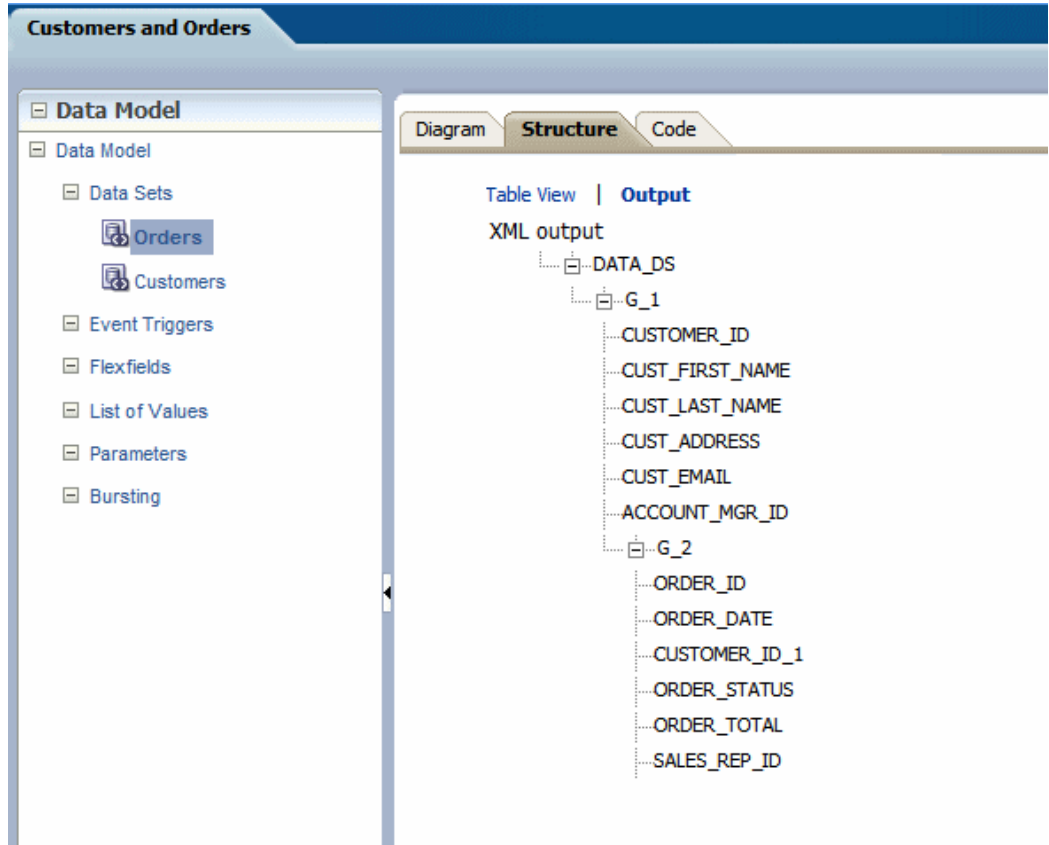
Customers and Orders

⊟ Data Model
⊟ Data Model
⊟ Data Sets
Orders
Customers
⊟ Event Triggers
⊟ Flexfields
⊟ List of Values
⊟ Parameters
⊟ Bursting

Diagram
Structure
Code

Table View | Output

XML output
DATA_DS
G_1
CUSTOMER_ID
CUST_FIRST_NAME
CUST_LAST_NAME
CUST_ADDRESS
CUST_EMAIL
ACCOUNT_MGR_ID
G_2
ORDER_ID
ORDER_DATE
CUSTOMER_ID_1
ORDER_STATUS
ORDER_TOTAL
SALES_REP_ID